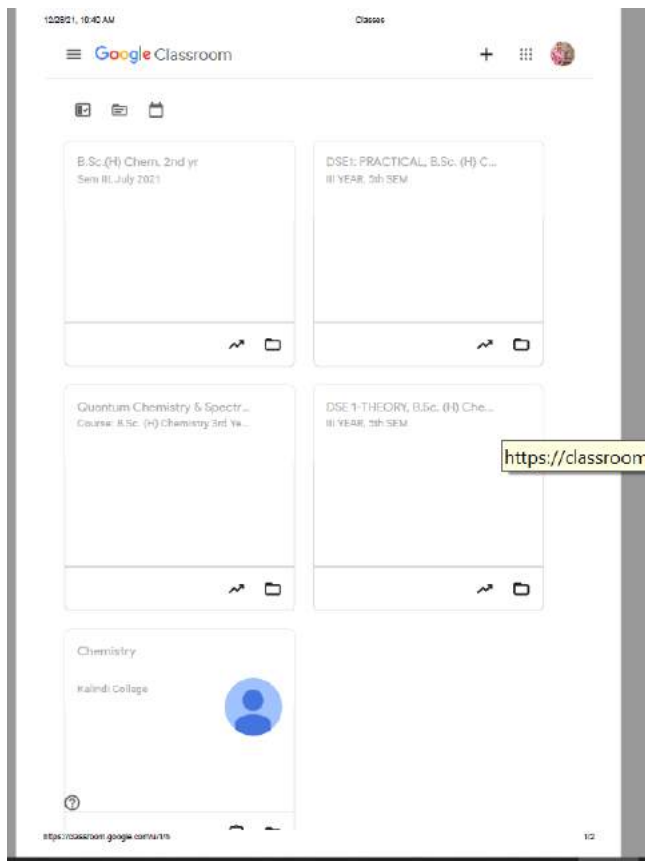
12/28/21, 10:40 AM

Classes

Google Classroom

B.Sc.(H) Chem. 2nd yr
Sem III, July 2021

DSE1: PRACTICAL, B.Sc. (H) C...
III YEAR, 5th SEM

Quantum Chemistry & Spectr...
Course: B.Sc. (H) Chemistry 3rd Ye...

DSE 1-THEORY, B.Sc. (H) Che...
III YEAR, 5th SEM

https://classroom

Chemistry
Kalindi College

https://classroom.google.com/u/1/h

1/2